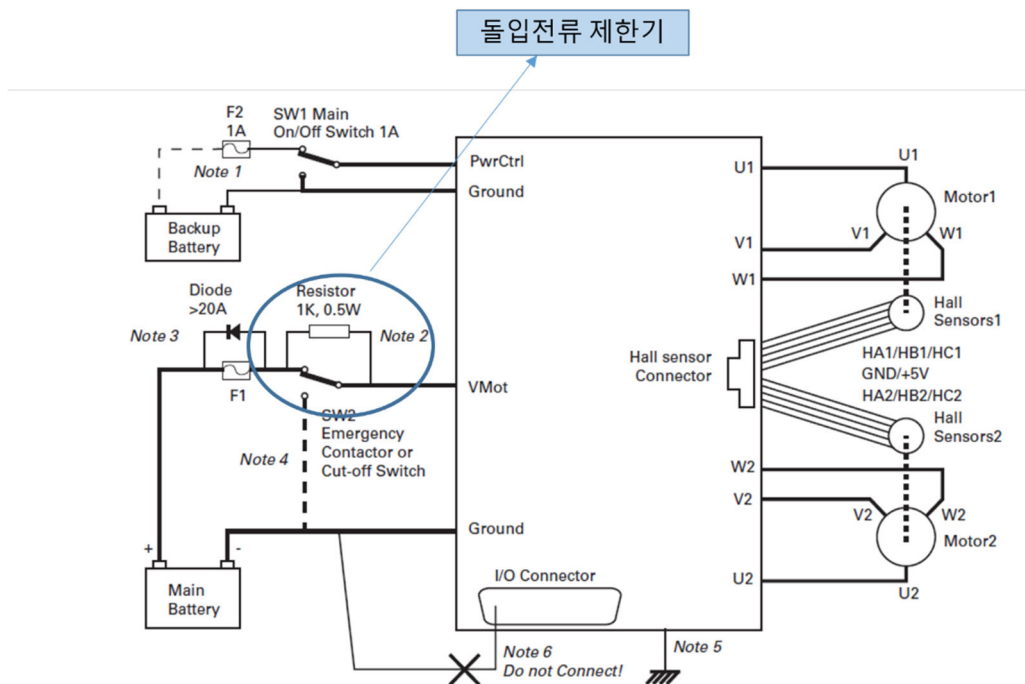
돌입전류 제한기

F2
1A

SW1 Main
On/Off Switch 1A

Note 1

Backup
Battery

PwrCtrl
Ground

U1
U1
Motor1
V1
V1
W1
W1

Diode
>20A

Resistor
1K, 0.5W

Note 3
Note 2

F1

VMot

SW2
Emergency
Contactor or
Cut-off Switch

Note 4

Hall
Sensors1

Hall sensor
Connector

HA1/HB1/HC1
GND/+5V
HA2/HB2/HC2

Hall
Sensors2

W2
V2
V2
W2
Motor2

Ground

+
-
Main
Battery

I/O Connector

U2
U2

Note 5

Note 6
Do not Connect!